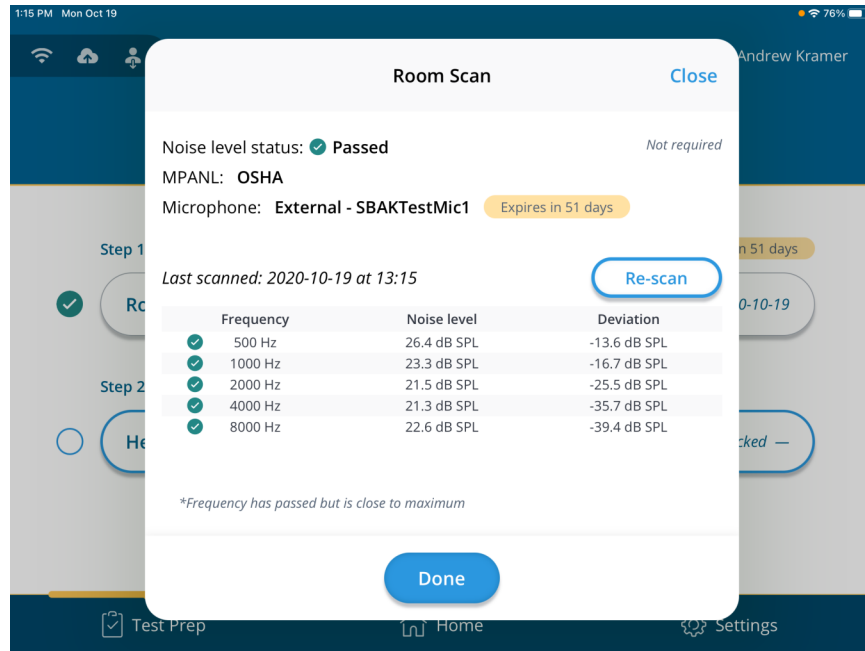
1:15 PM Mon Oct 19

76%

Andrew Kramer

Room Scan

Close

Noise level status: Passed

Not required

MPANL: OSHA

Microphone: External - SBAKTestMic1

Expires in 51 days

Last scanned: 2020-10-19 at 13:15

Re-scan

| | Frequency | Noise level | Deviation |
|---|---|---|---|
| | 500 Hz | 26.4 dB SPL | -13.6 dB SPL |
| | 1000 Hz | 23.3 dB SPL | -16.7 dB SPL |
| | 2000 Hz | 21.5 dB SPL | -25.5 dB SPL |
| | 4000 Hz | 21.3 dB SPL | -35.7 dB SPL |
| | 8000 Hz | 22.6 dB SPL | -39.4 dB SPL |

*Frequency has passed but is close to maximum

Done

Step 1

Ro

n 51 days

0-10-19

Step 2

He

cked —

Test Prep

Home

Settings